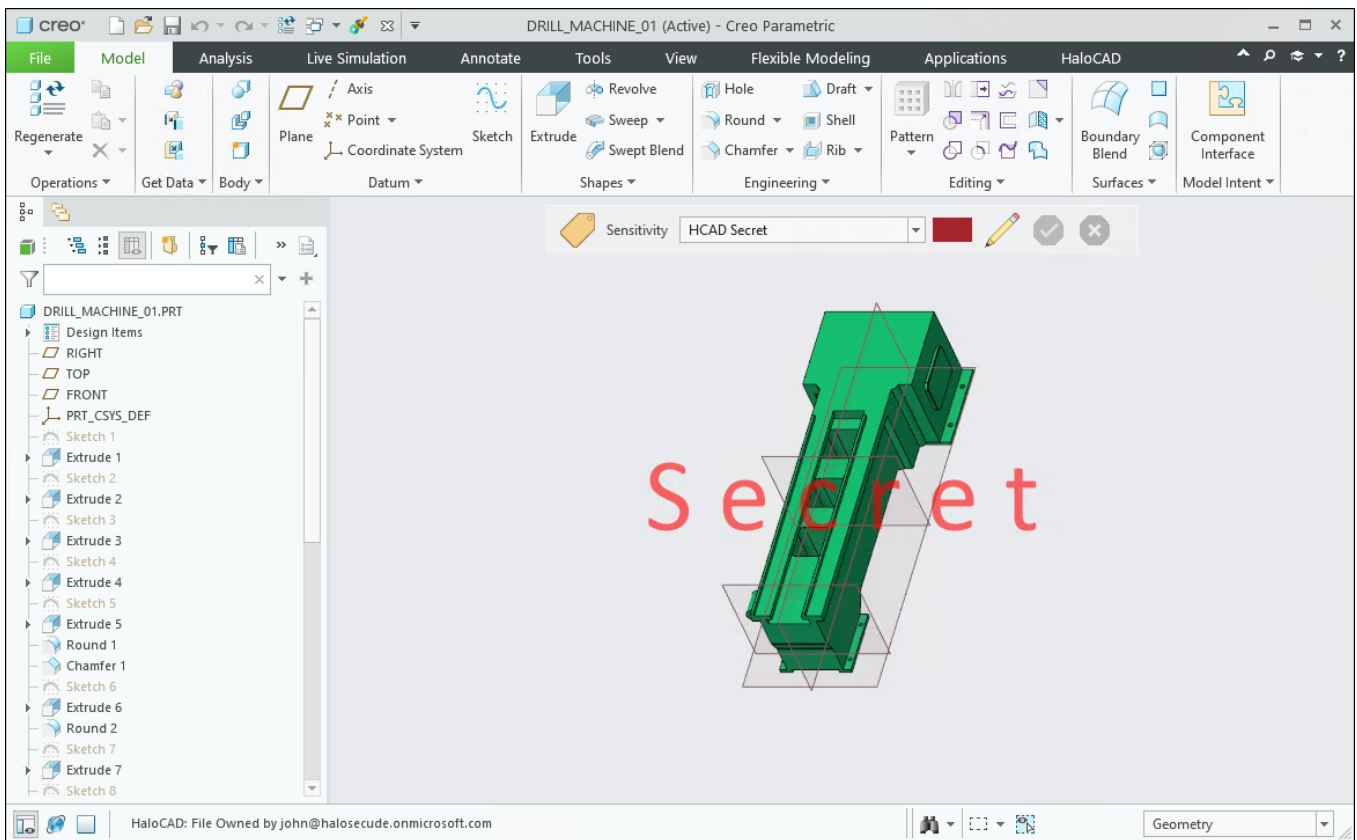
creo

DRILL_MACHINE_01 (Active) - Creo Parametric

File Model Analysis Live Simulation Annotate Tools View Flexible Modeling Applications HaloCAD

Regenerate
Operations
Get Data
Body
Plane
Axis
Point
Coordinate System
Sketch
Datum
Extrude
Revolve
Sweep
Swept Blend
Shapes
Hole
Round
Chamfer
Draft
Shell
Rib
Engineering
Pattern
Editing
Boundary Blend
Surfaces
Component Interface
Model Intent

Sensitivity HCAD Secret

DRILL_MACHINE_01.PRT
Design Items
RIGHT
TOP
FRONT
PRT_CSYS_DEF
Sketch 1
Extrude 1
Sketch 2
Extrude 2
Sketch 3
Extrude 3
Sketch 4
Extrude 4
Sketch 5
Extrude 5
Round 1
Chamfer 1
Sketch 6
Extrude 6
Round 2
Sketch 7
Extrude 7
Sketch 8

Secret

HaloCAD: File Owned by john@halosecude.onmicrosoft.com

Geometry